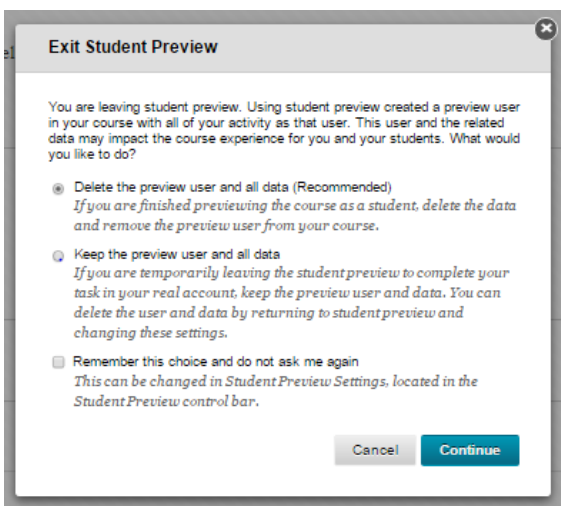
Exit Student Preview

You are leaving student preview. Using student preview created a preview user in your course with all of your activity as that user. This user and the related data may impact the course experience for you and your students. What would you like to do?

Delete the preview user and all data (Recommended)
If you are finished previewing the course as a student, delete the data and remove the preview user from your course.

Keep the preview user and all data
If you are temporarily leaving the student preview to complete your task in your real account, keep the preview user and data. You can delete the user and data by returning to student preview and changing these settings.

Remember this choice and do not ask me again
This can be changed in Student Preview Settings, located in the Student Preview control bar.

Cancel Continue